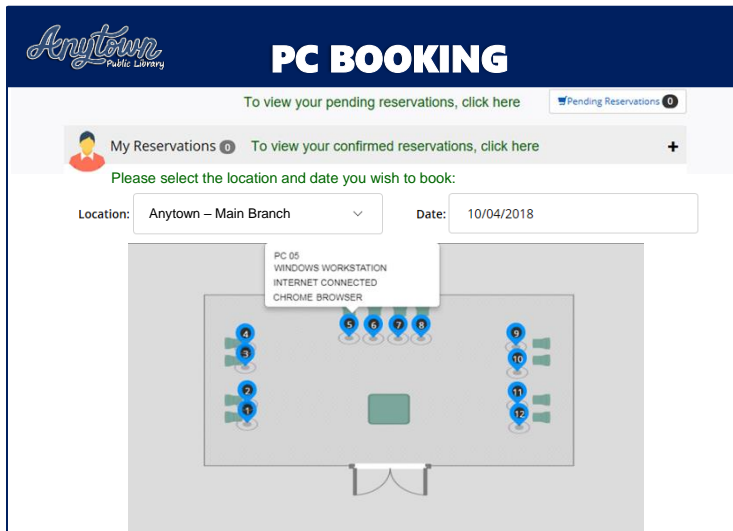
Anytown Public Library

PC BOOKING

To view your pending reservations, click here

Pending Reservations 0

My Reservations 0 To view your confirmed reservations, click here +

Please select the location and date you wish to book:

Location: Anytown – Main Branch

Date: 10/04/2018

PC 05
WINDOWS WORKSTATION
INTERNET CONNECTED
CHROME BROWSER

5 6 7 8

4
3
2
1

9
10
11
12